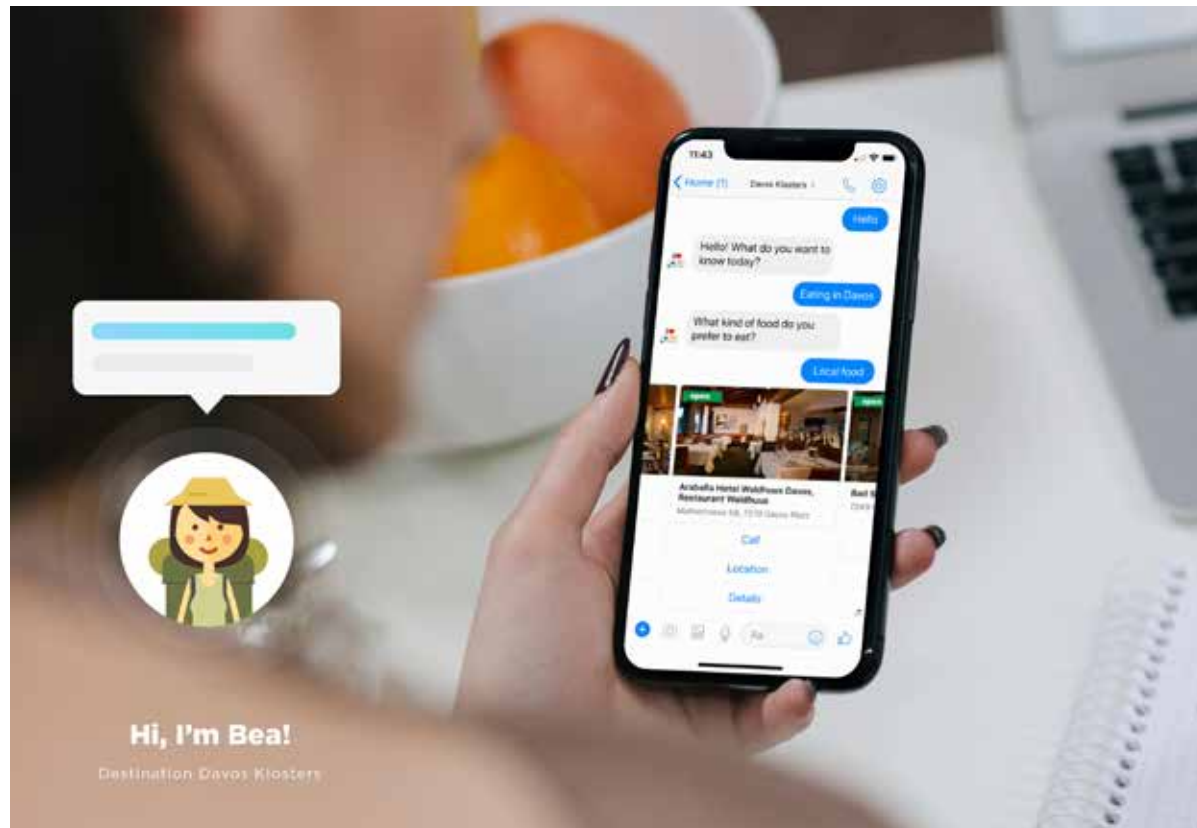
11:43

Home (1)

Davos Klosters

Hello

Hello! What do you want to know today?

Eating in Davos

What kind of food do you prefer to eat?

Local food

open

open

Arabella Hotel Waldhuus Davos, Restaurant Waldhuus

Mattenstrasse 58, 7270 Davos Platz

Bad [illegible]

Call

Location

Details

Aa

Hi, I'm Bea!

Destination Davos Klosters